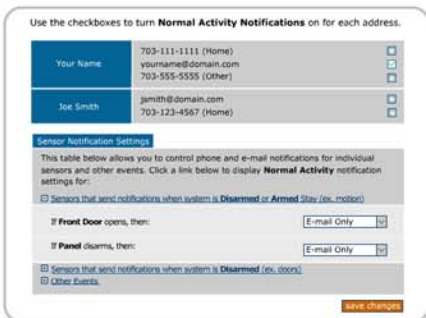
Use the checkboxes to turn **Normal Activity Notifications** on for each address.

| Your Name | 703-111-1111 (Home) yourname@domain.com 703-555-5555 (Other) |
|---|---|
| Joe Smith | jsmith@domain.com 703-123-4567 (Home) |

Sensor Notification Settings

This table below allows you to control phone and e-mail notifications for individual sensors and other events. Click a link below to display **Normal Activity** notification settings for:

⊟ Sensors that send notifications when system is **Disarmed** or **Armed** Stay (ex. motion)

If **Front Door** opens, then: E-mail Only

If **Panel** disarms, then: E-mail Only

⊞ Sensors that send notifications when system is **Disarmed** (ex. doors)

⊞ Other Events

save changes